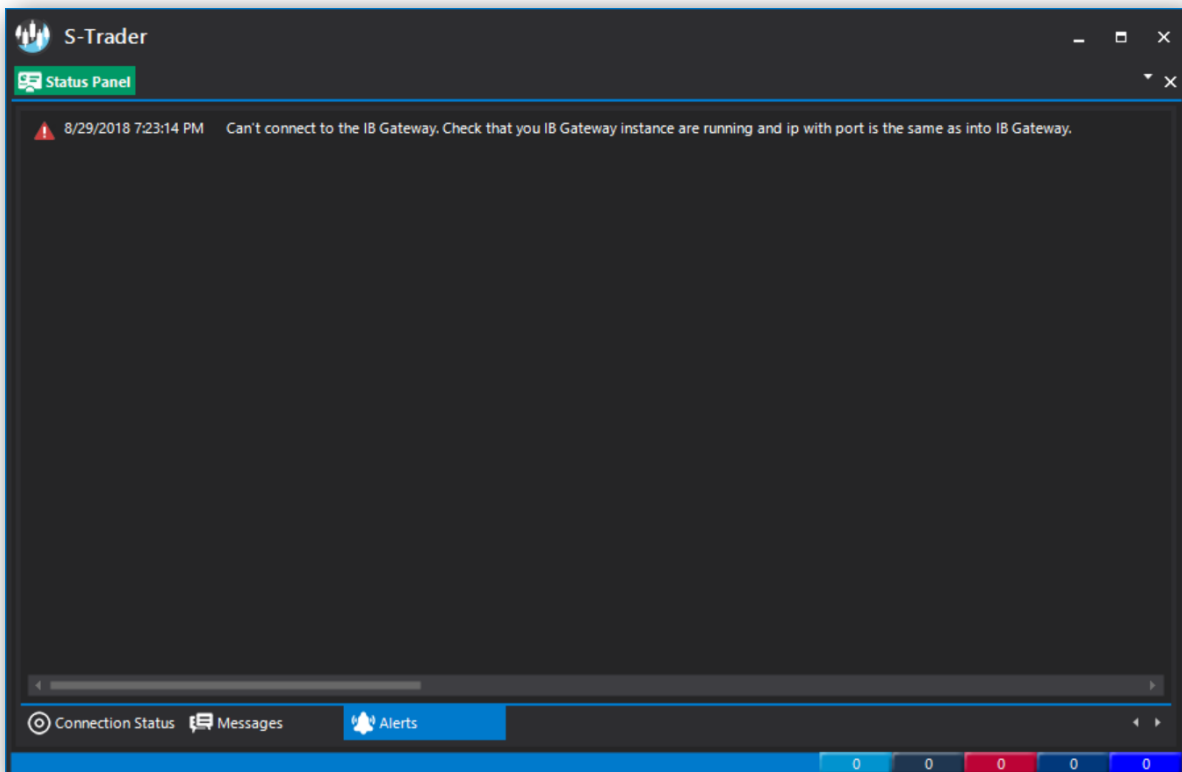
S-Trader

Status Panel

8/29/2018 7:23:14 PM Can't connect to the IB Gateway. Check that you IB Gateway instance are running and ip with port is the same as into IB Gateway.

Connection Status Messages Alerts

0 0 0 0 0